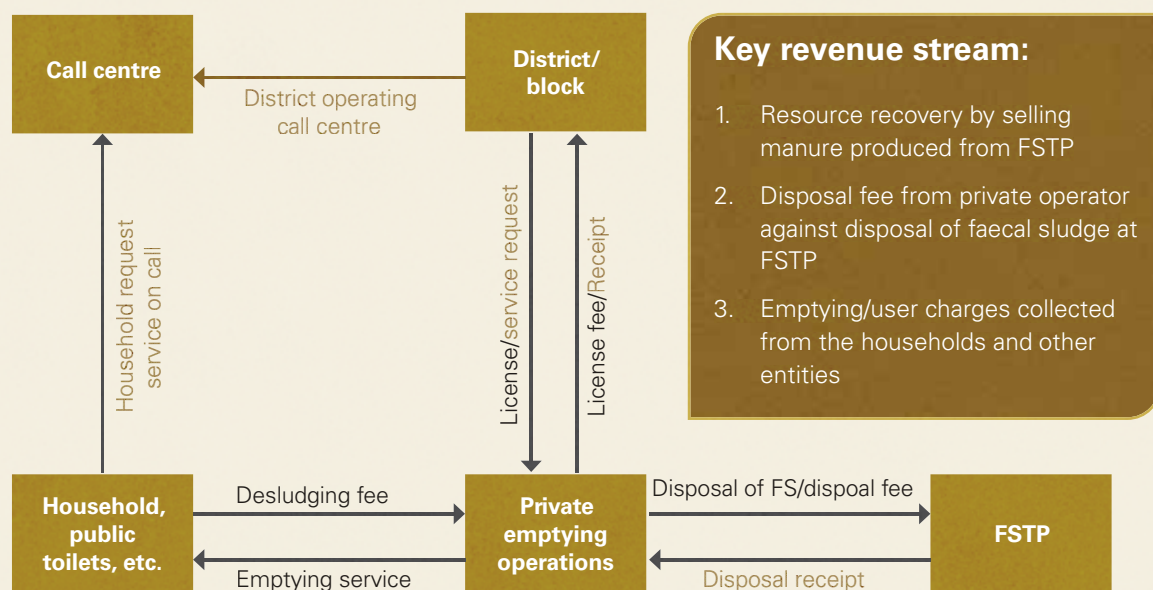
Call centre

District/ block

District operating call centre

Key revenue stream:

1. Resource recovery by selling manure produced from FSTP

2. Disposal fee from private operator against disposal of faecal sludge at FSTP

3. Emptying/user charges collected from the households and other entities

Household request service on call

License/service request

License fee/Receipt

Household, public toilets, etc.

Desludging fee

Emptying service

Private emptying operations

Disposal of FS/dispoal fee

Disposal receipt

FSTP